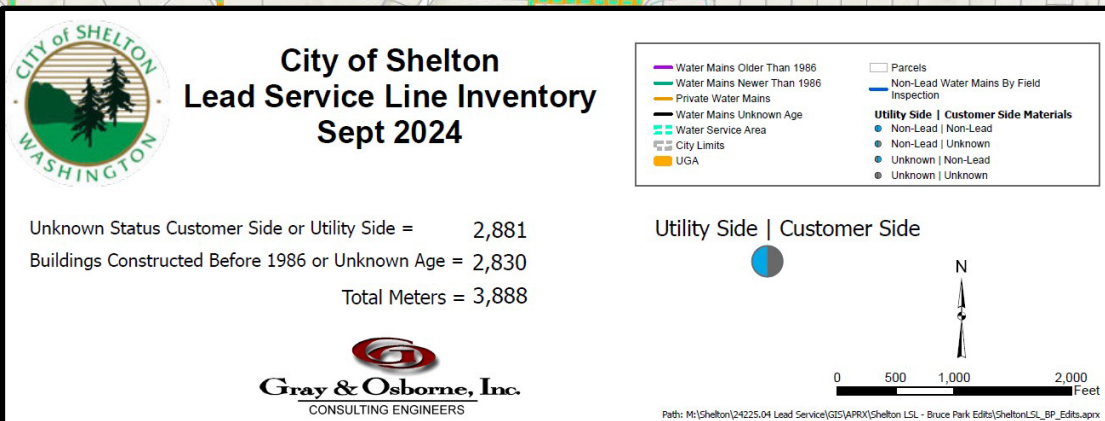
CITY of SHELTON
WASHINGTON

City of Shelton
Lead Service Line Inventory
Sept 2024

Water Mains Older Than 1986
Water Mains Newer Than 1986
Private Water Mains
Water Mains Unknown Age
Water Service Area
City Limits
UGA

Parcels
Non-Lead Water Mains By Field Inspection

Utility Side | Customer Side Materials
Non-Lead | Non-Lead
Non-Lead | Unknown
Unknown | Non-Lead
Unknown | Unknown

Unknown Status Customer Side or Utility Side = 2,881
Buildings Constructed Before 1986 or Unknown Age = 2,830
Total Meters = 3,888

Utility Side | Customer Side

N

0 500 1,000 2,000 Feet

Gray & Osborne, Inc.
CONSULTING ENGINEERS

Path: M:\Shelton\24225.04 Lead Service\GIS\APRX\Shelton LSL - Bruce Park Edits\SheltonLSL_BP_Edits.aprx